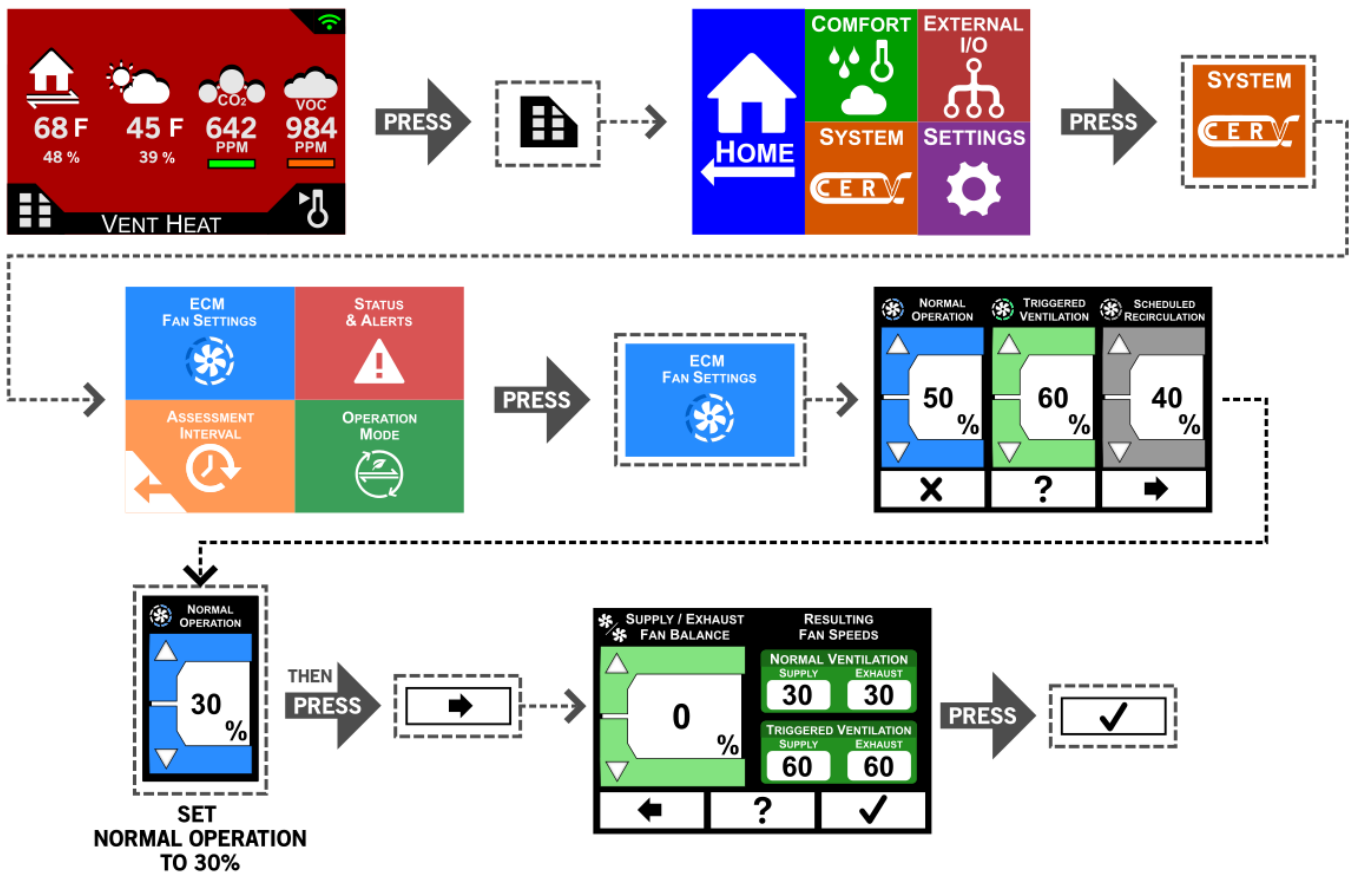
68 F
48 %
45 F
39 %
$CO_2$
642
PPM
VOC
984
PPM
VENT HEAT

PRESS

HOME
COMFORT
EXTERNAL I/O
SYSTEM
CERV
SETTINGS

PRESS

SYSTEM
CERV

ECM FAN SETTINGS
STATUS & ALERTS
ASSESSMENT INTERVAL
OPERATION MODE

PRESS

ECM FAN SETTINGS

NORMAL OPERATION
TRIGGERED VENTILATION
SCHEDULED RECIRCULATION
50 %
60 %
40 %
?

NORMAL OPERATION
30 %

SET NORMAL OPERATION TO 30%

THEN PRESS

SUPPLY / EXHAUST FAN BALANCE
0 %
RESULTING FAN SPEEDS
NORMAL VENTILATION
SUPPLY
30
EXHAUST
30
TRIGGERED VENTILATION
SUPPLY
60
EXHAUST
60
?

PRESS